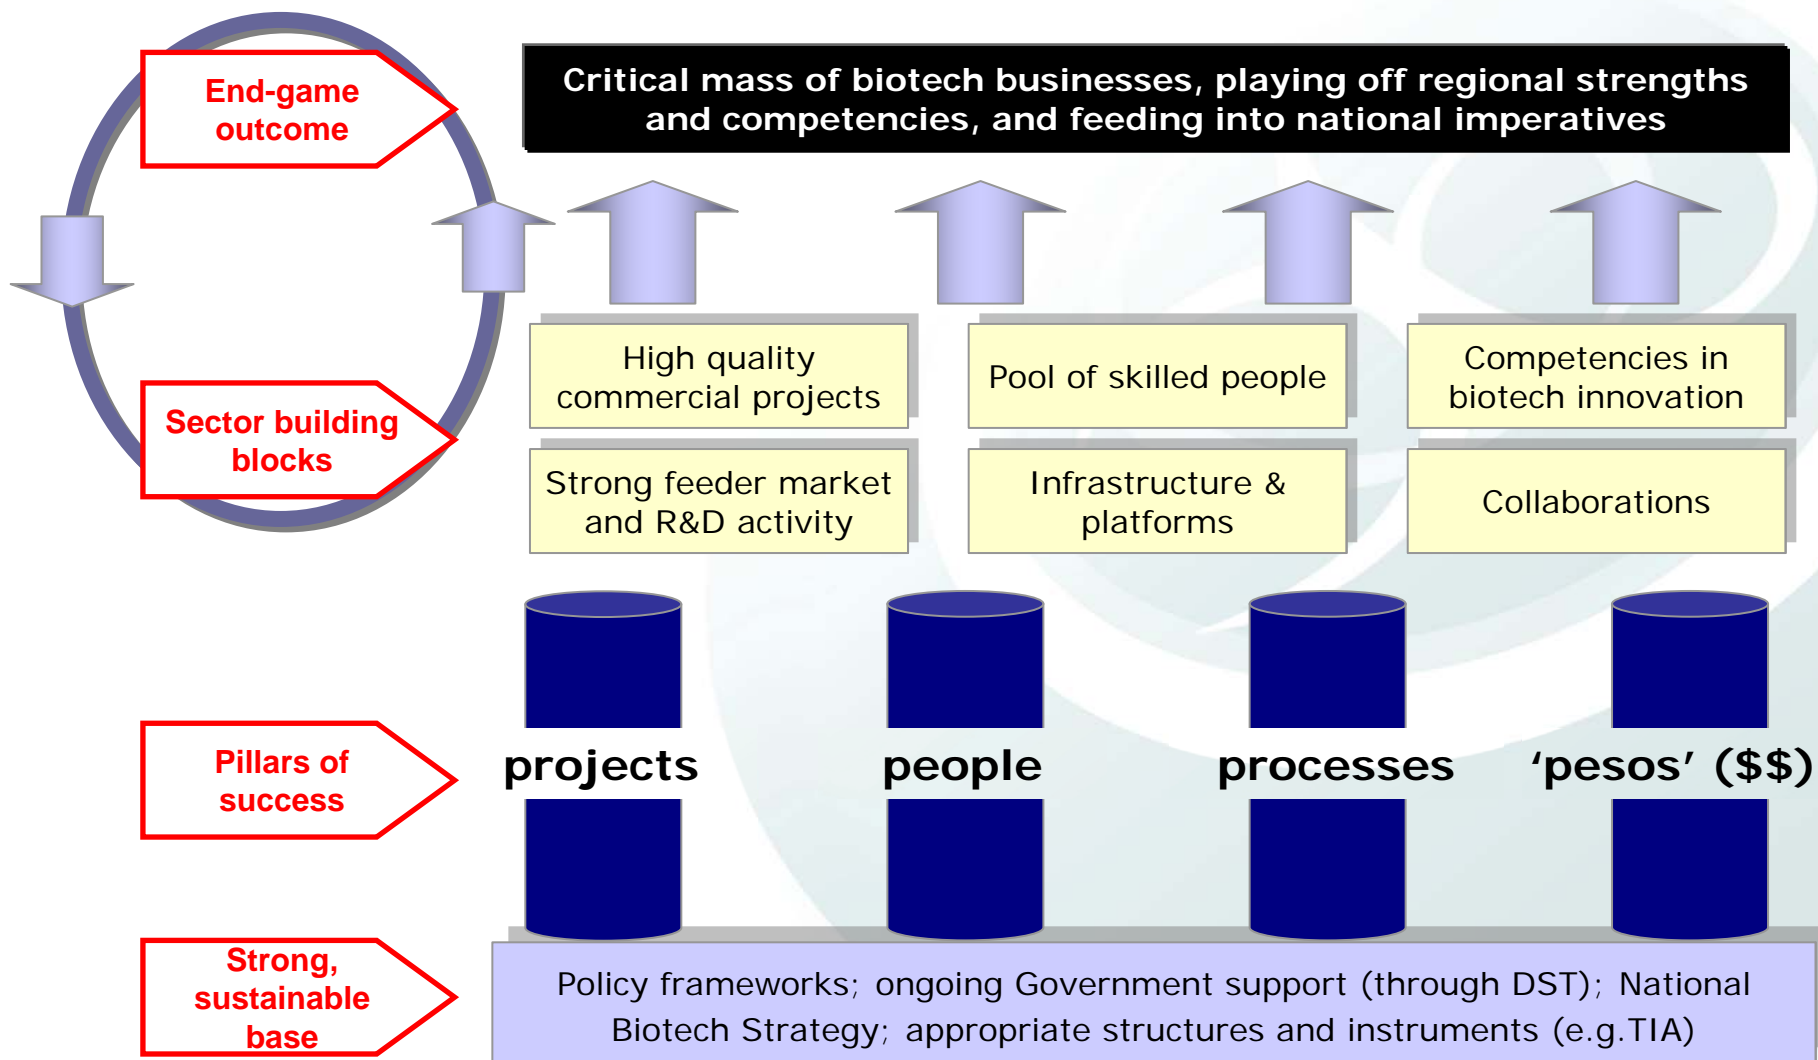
End-game outcome

Critical mass of biotech businesses, playing off regional strengths and competencies, and feeding into national imperatives

Sector building blocks

High quality commercial projects

Pool of skilled people

Competencies in biotech innovation

Strong feeder market and R&D activity

Infrastructure & platforms

Collaborations

Pillars of success

projects

people

processes

'pesos' ($$)

Strong, sustainable base

Policy frameworks; ongoing Government support (through DST); National Biotech Strategy; appropriate structures and instruments (e.g.TIA)